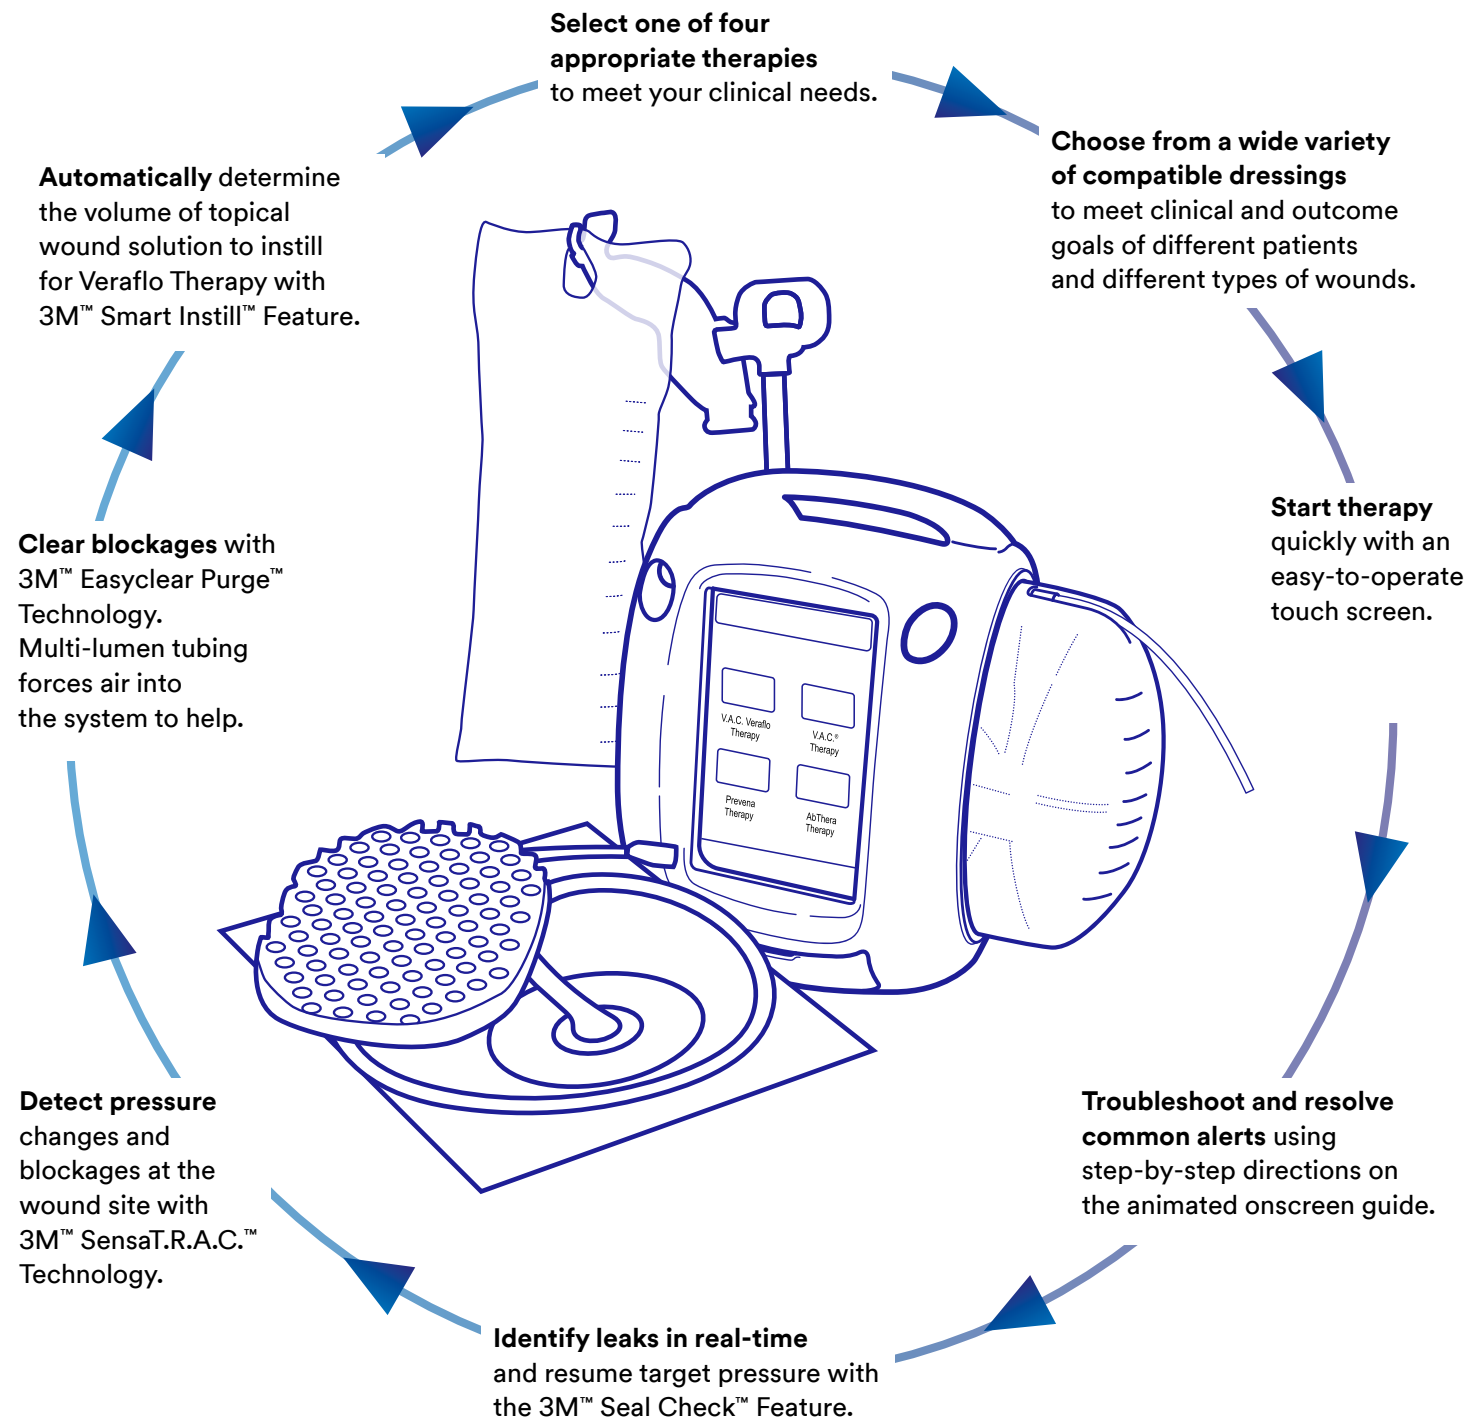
**Select one of four appropriate therapies** to meet your clinical needs.

**Choose from a wide variety of compatible dressings** to meet clinical and outcome goals of different patients and different types of wounds.

**Start therapy** quickly with an easy-to-operate touch screen.

**Troubleshoot and resolve common alerts** using step-by-step directions on the animated onscreen guide.

**Identify leaks in real-time** and resume target pressure with the 3M™ Seal Check™ Feature.

**Detect pressure** changes and blockages at the wound site with 3M™ SensaT.R.A.C.™ Technology.

**Clear blockages** with 3M™ Easyclear Purge™ Technology. Multi-lumen tubing forces air into the system to help.

**Automatically** determine the volume of topical wound solution to instill for Veraflo Therapy with 3M™ Smart Instill™ Feature.

V.A.C. Veraflo Therapy

V.A.C.® Therapy

Prevena Therapy

AbThera Therapy